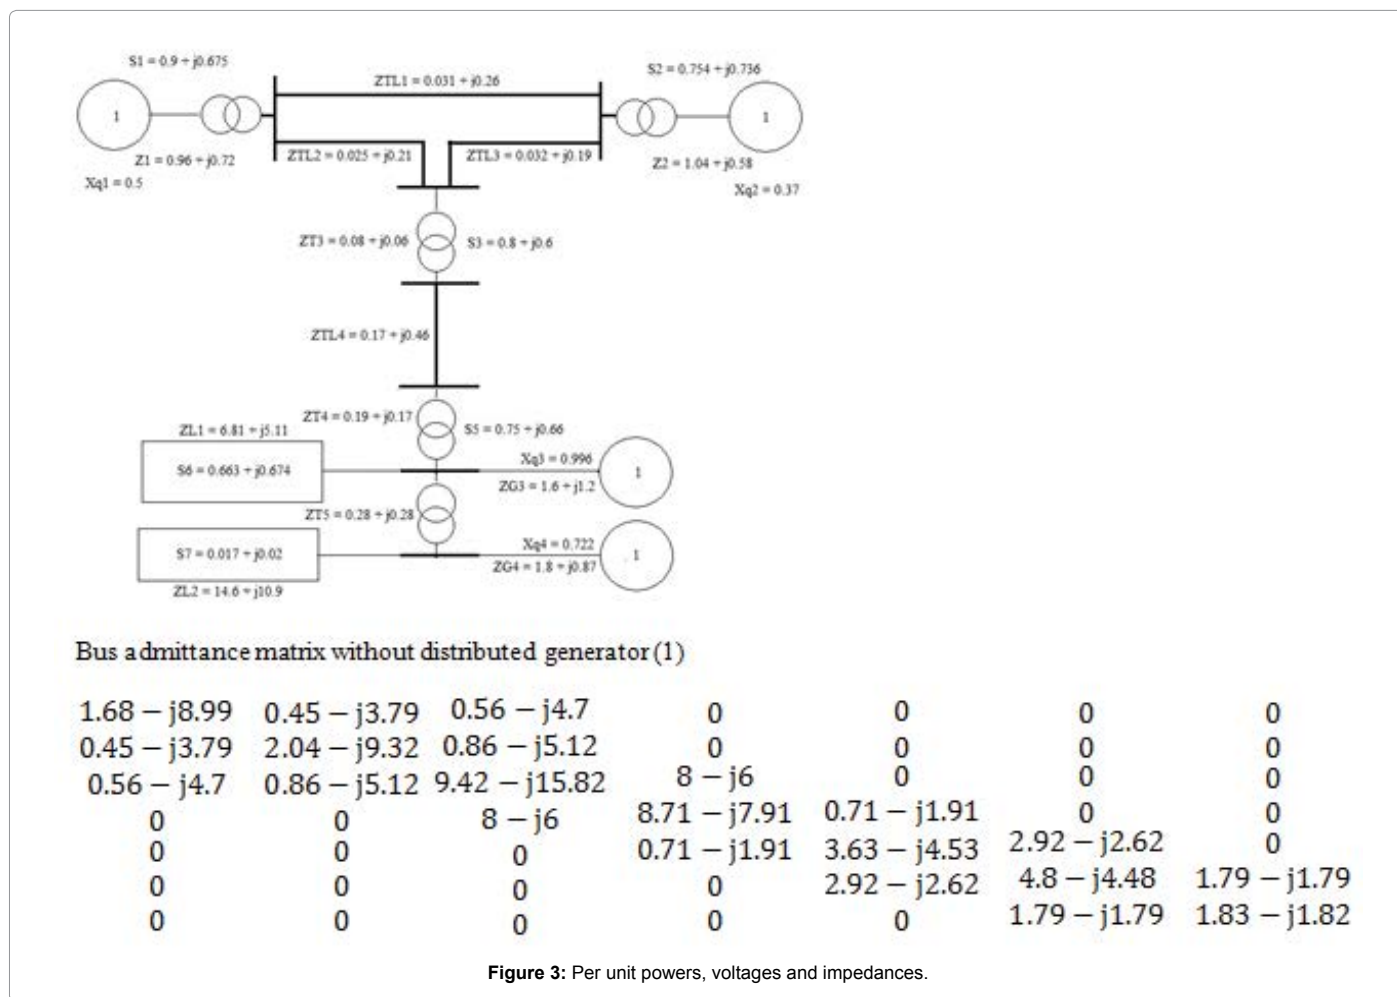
S1 = 0.9 + j0.675

ZTL1 = 0.031 + j0.26

S2 = 0.754 + j0.736

1

1

Z1 = 0.96 + j0.72

ZTL2 = 0.025 + j0.21

ZTL3 = 0.032 + j0.19

Z2 = 1.04 + j0.58

Xq1 = 0.5

Xq2 = 0.37

ZT3 = 0.08 + j0.06

S3 = 0.8 + j0.6

ZTL4 = 0.17 + j0.46

ZT4 = 0.19 + j0.17

ZL1 = 6.81 + j5.11

S5 = 0.75 + j0.66

S6 = 0.663 + j0.674

Xq3 = 0.996

ZG3 = 1.6 + j1.2

1

ZT5 = 0.28 + j0.28

S7 = 0.017 + j0.02

Xq4 = 0.722

ZG4 = 1.8 + j0.87

1

ZL2 = 14.6 + j10.9

Bus admittance matrix without distributed generator (1)

| | | | | | | |
|---|---|---|---|---|---|---|
| 1.68 − j8.99 | 0.45 − j3.79 | 0.56 − j4.7 | 0 | 0 | 0 | 0 |
| 0.45 − j3.79 | 2.04 − j9.32 | 0.86 − j5.12 | 0 | 0 | 0 | 0 |
| 0.56 − j4.7 | 0.86 − j5.12 | 9.42 − j15.82 | 8 − j6 | 0 | 0 | 0 |
| 0 | 0 | 8 − j6 | 8.71 − j7.91 | 0.71 − j1.91 | 0 | 0 |
| 0 | 0 | 0 | 0.71 − j1.91 | 3.63 − j4.53 | 2.92 − j2.62 | 0 |
| 0 | 0 | 0 | 0 | 2.92 − j2.62 | 4.8 − j4.48 | 1.79 − j1.79 |
| 0 | 0 | 0 | 0 | 0 | 1.79 − j1.79 | 1.83 − j1.82 |

Figure 3: Per unit powers, voltages and impedances.